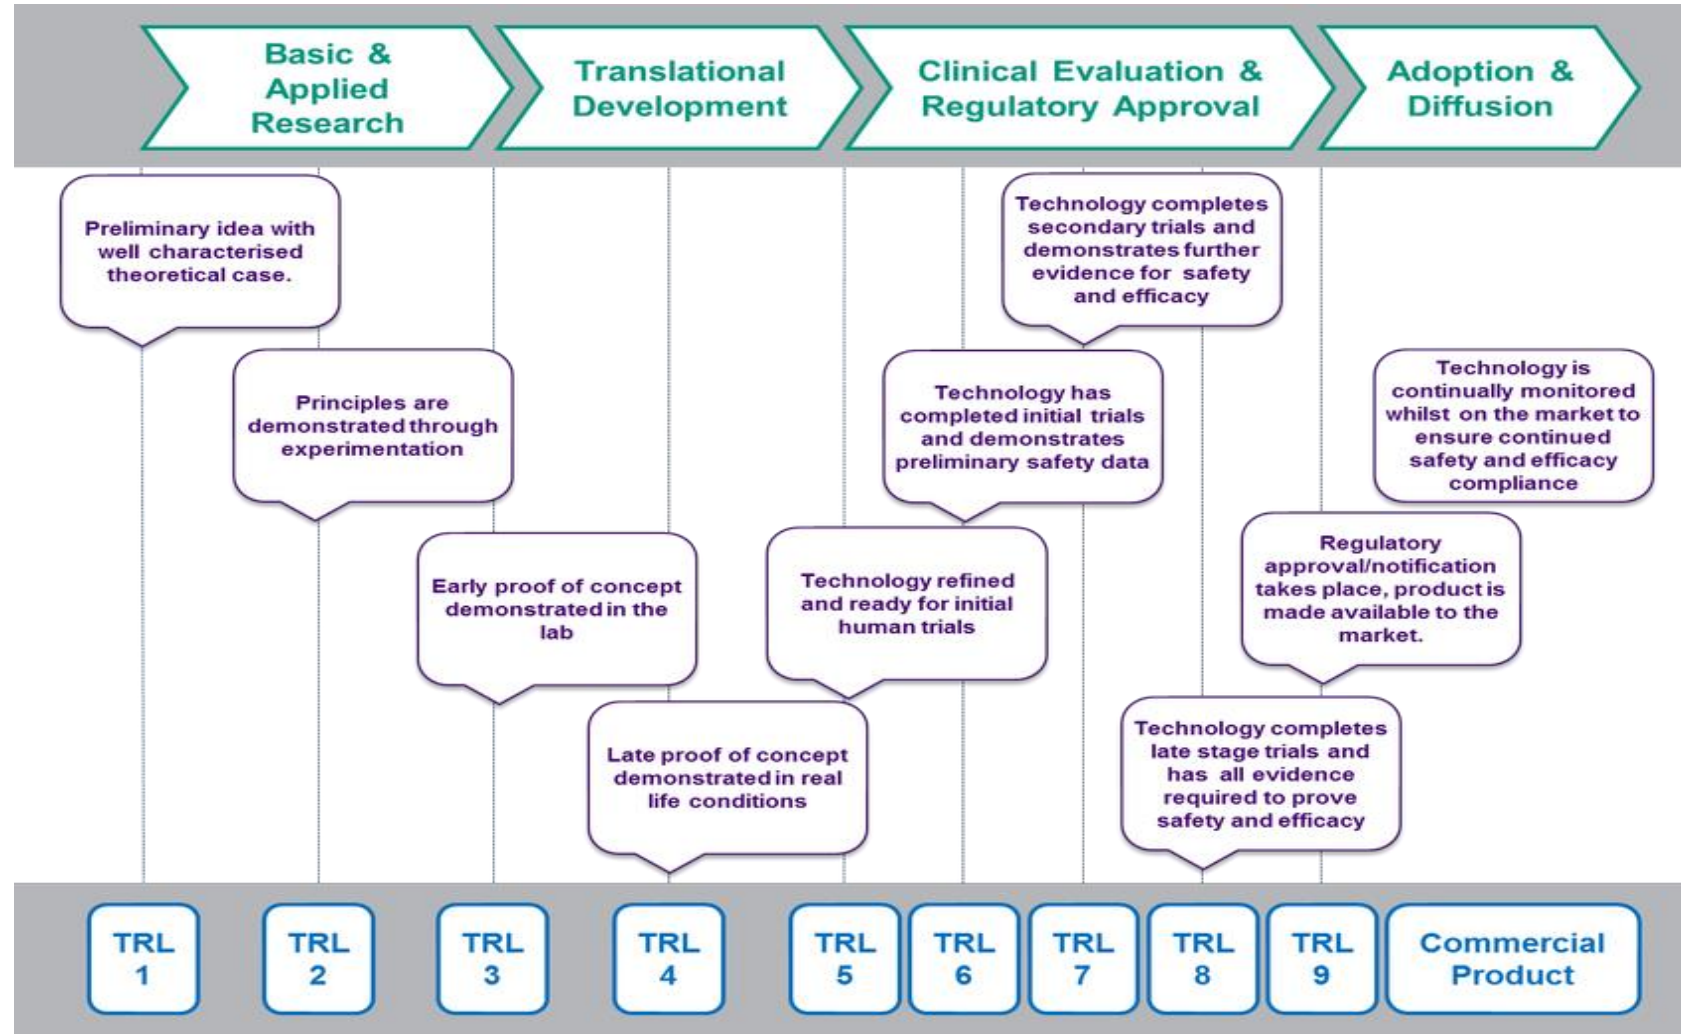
Basic & Applied Research

Translational Development

Clinical Evaluation & Regulatory Approval

Adoption & Diffusion

Preliminary idea with well characterised theoretical case.

Principles are demonstrated through experimentation

Early proof of concept demonstrated in the lab

Late proof of concept demonstrated in real life conditions

Technology refined and ready for initial human trials

Technology has completed initial trials and demonstrates preliminary safety data

Technology completes secondary trials and demonstrates further evidence for safety and efficacy

Technology completes late stage trials and has all evidence required to prove safety and efficacy

Regulatory approval/notification takes place, product is made available to the market.

Technology is continually monitored whilst on the market to ensure continued safety and efficacy compliance

TRL 1

TRL 2

TRL 3

TRL 4

TRL 5

TRL 6

TRL 7

TRL 8

TRL 9

Commercial Product